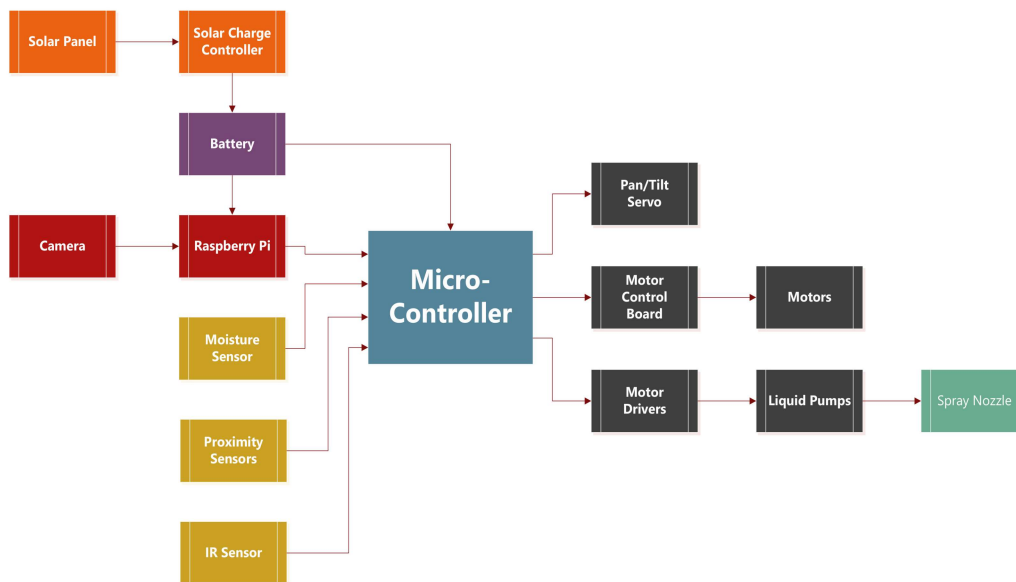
Solar Panel

Solar Charge Controller

Battery

Camera

Raspberry Pi

Moisture Sensor

Proximity Sensors

IR Sensor

Micro-Controller

Pan/Tilt Servo

Motor Control Board

Motors

Motor Drivers

Liquid Pumps

Spray Nozzle